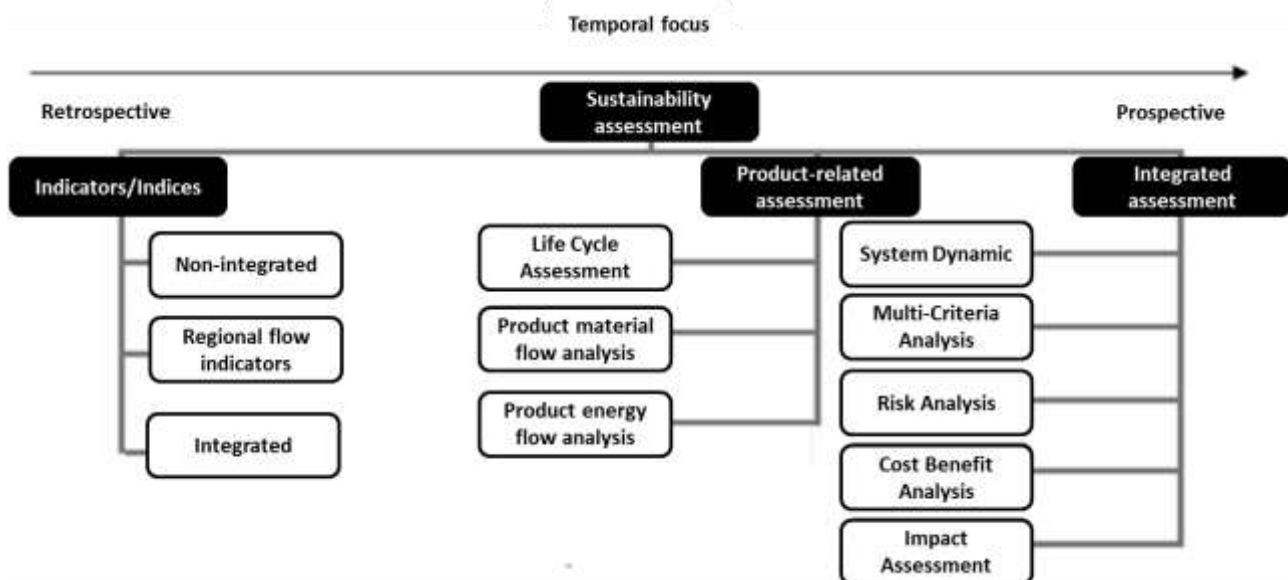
Temporal focus

Retrospective

Sustainability assessment

Prospective

Indicators/Indices

Product-related assessment

Integrated assessment

Non-integrated

Regional flow indicators

Integrated

Life Cycle Assessment

Product material flow analysis

Product energy flow analysis

System Dynamic

Multi-Criteria Analysis

Risk Analysis

Cost Benefit Analysis

Impact Assessment